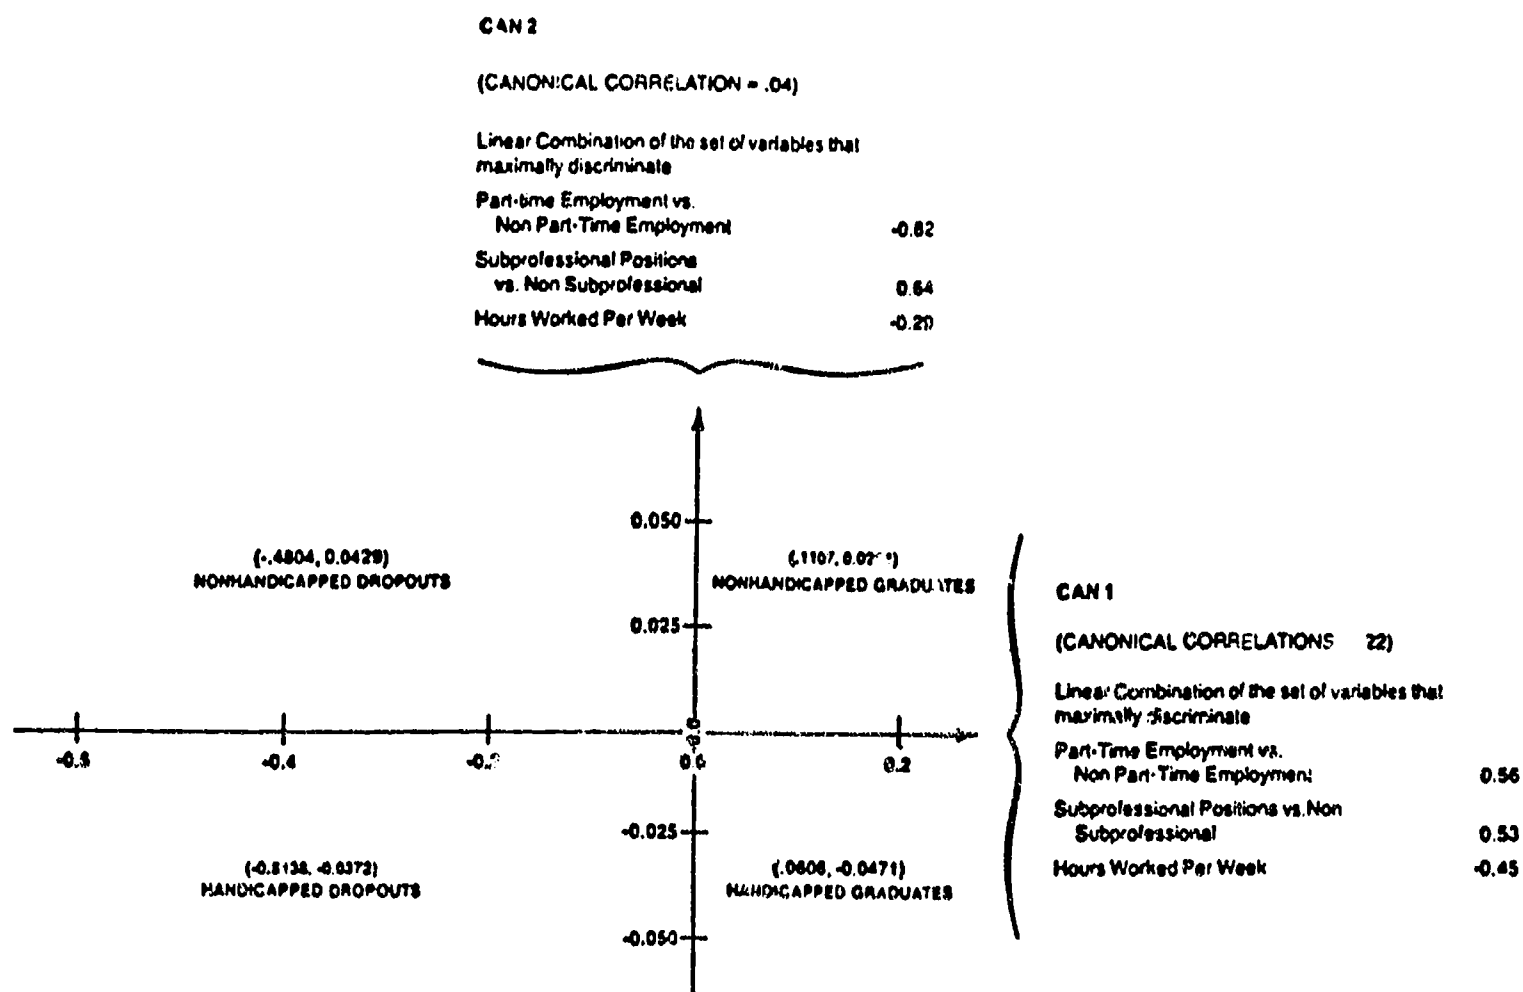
CAN 2

(CANONICAL CORRELATION = .04)

Linear Combination of the set of variables that maximally discriminate

Part-time Employment vs. Non Part-Time Employment -0.82

Subprofessional Positions vs. Non Subprofessional 0.64

Hours Worked Per Week -0.20

0.050

0.025

-0.025

-0.050

(-.4804, 0.0429)
NONHANDICAPPED DROPOUTS

(.1107, 0.0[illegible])
NONHANDICAPPED GRADUATES

(-0.5138, -0.0372)
HANDICAPPED DROPOUTS

(.0606, -0.0471)
HANDICAPPED GRADUATES

-0.6 -0.4 -0.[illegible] 0.0 0.2

0.0

CAN 1

(CANONICAL CORRELATIONS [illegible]22)

Linear Combination of the set of variables that maximally discriminate

Part-Time Employment vs. Non Part-Time Employment 0.56

Subprofessional Positions vs. Non Subprofessional 0.53

Hours Worked Per Week -0.45